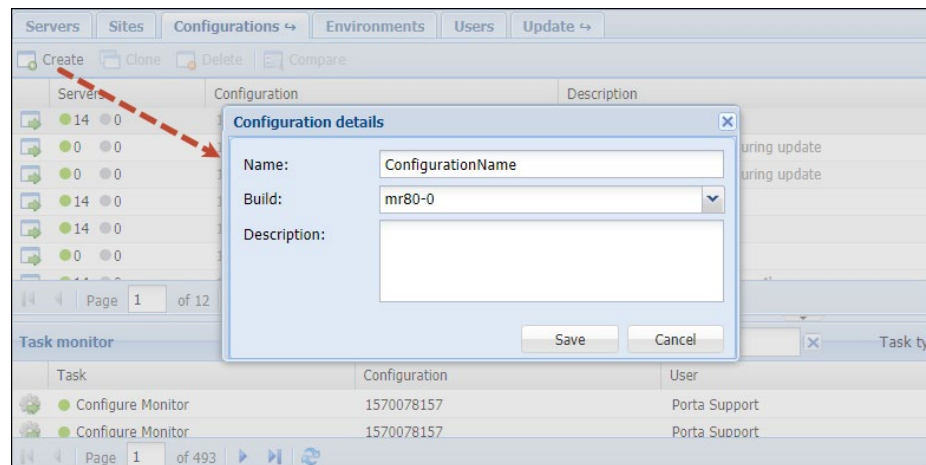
Servers Sites Configurations ↪ Environments Users Update ↪

Create Clone Delete Compare

| | Servers | Configuration | Description |
|---|---|---|---|
| | 14 0 | | |
| | 0 0 | | uring update |
| | 0 0 | | uring update |
| | 14 0 | | |
| | 14 0 | | |
| | 0 0 | | |

Page 1 of 12

Configuration details

Name: ConfigurationName

Build: mr80-0

Description:

Save Cancel

Task monitor

Task ty

| Task | Configuration | User |
|---|---|---|
| Configure Monitor | 1570078157 | Porta Support |
| Configure Monitor | 1570078157 | Porta Support |

Page 1 of 493